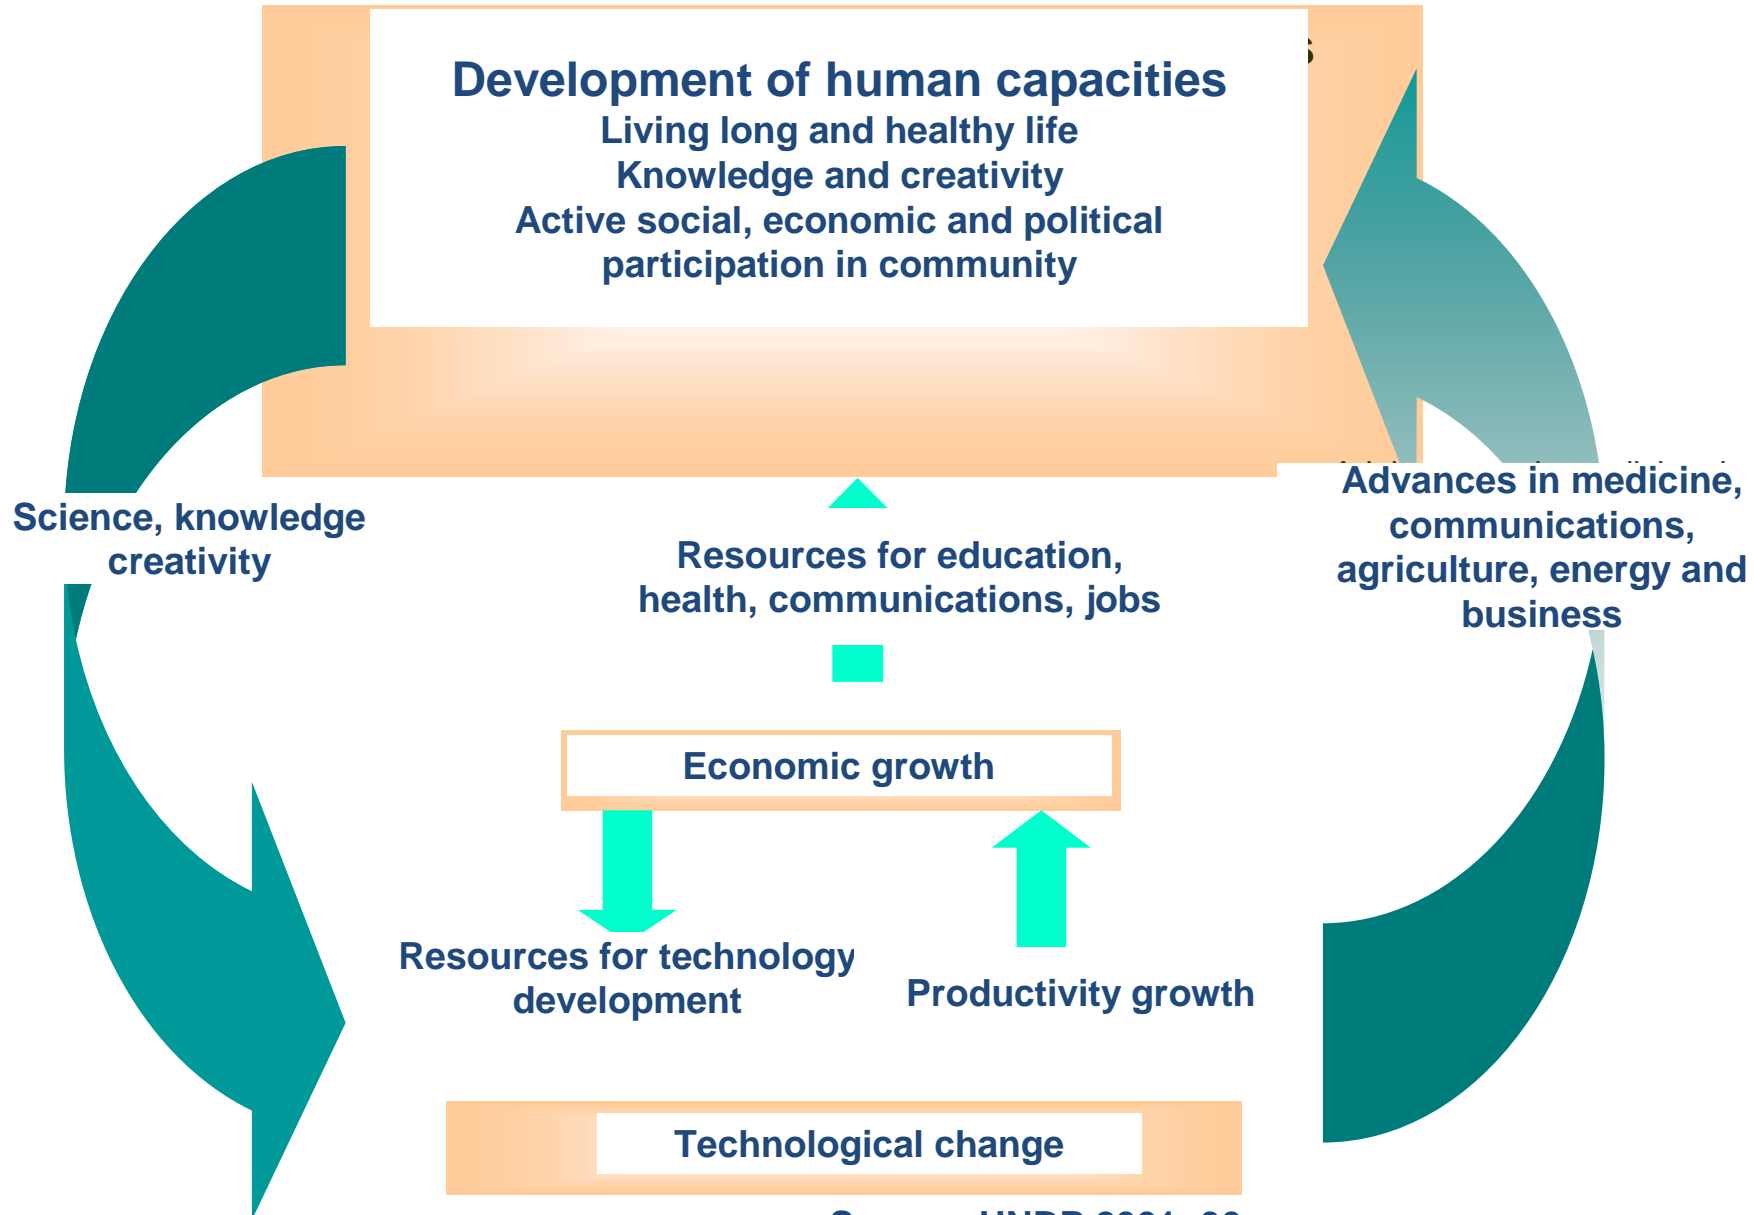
Development of human capacities
Living long and healthy life
Knowledge and creativity
Active social, economic and political participation in community

Science, knowledge creativity

Advances in medicine, communications, agriculture, energy and business

Resources for education, health, communications, jobs

Economic growth

Resources for technology development

Productivity growth

Technological change

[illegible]